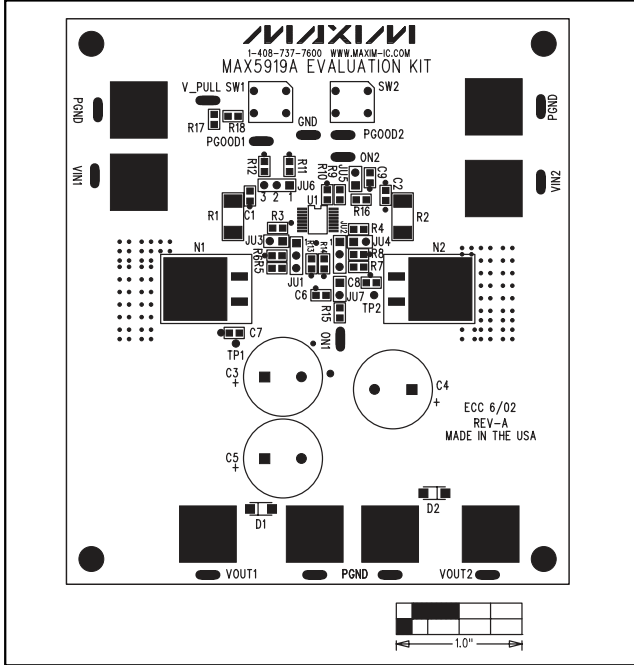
MAXIM
1-408-737-7600 WWW.MAXIM-IC.COM
MAX5919A EVALUATION KIT

V_PULL SW1
SW2
PGND
PGND
R17 R18
GND
PGOOD1
PGOOD2
ON2
VIN1
VIN2
R12 R11
JU5 R9 R10
C9
C2
3 2 1 JU6
R1 C1
U1
R16
R2
R3
JU2
R4
JU3
R13
R14
JU4
R6R5
R8
R7
N1
N2
JU1
C8
C6
JU7
TP2
R15
C7
TP1
ON1
C3
+
C4
+
ECC 6/02
REV-A
MADE IN THE USA
C5
+
D1
D2
VOUT1
PGND
VOUT2
1.0"